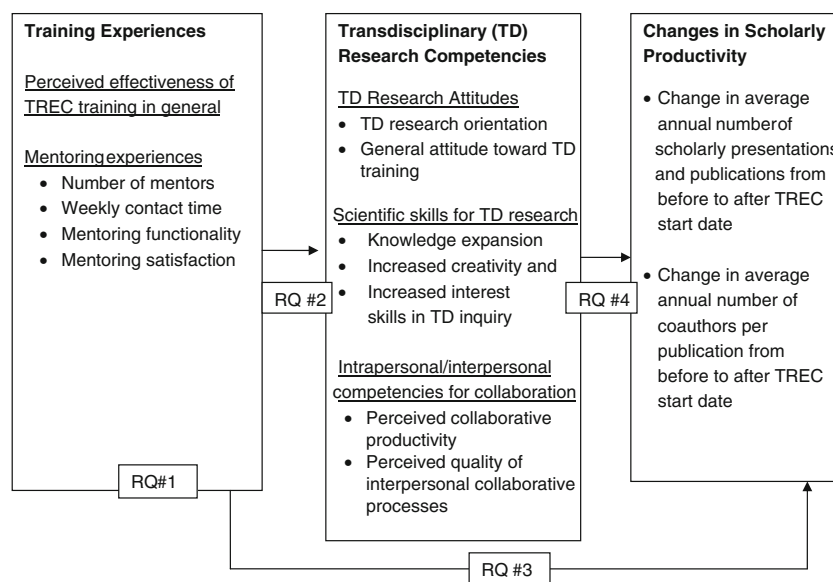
**Training Experiences**

Perceived effectiveness of TREC training in general

Mentoringexperiences
- Number of mentors
- Weekly contact time
- Mentoring functionality
- Mentoring satisfaction

RQ#1

RQ #2

**Transdisciplinary (TD) Research Competencies**

TD Research Attitudes
- TD research orientation
- General attitude toward TD training

Scientific skills for TD research
- Knowledge expansion
- Increased creativity and
- Increased interest skills in TD inquiry

Intrapersonal/interpersonal competencies for collaboration
- Perceived collaborative productivity
- Perceived quality of interpersonal collaborative processes

RQ #4

**Changes in Scholarly Productivity**

- Change in average annual numberof scholarly presentations and publications from before to after TREC start date
- Change in average annual number of coauthors per publication from before to after TREC start date

RQ #3